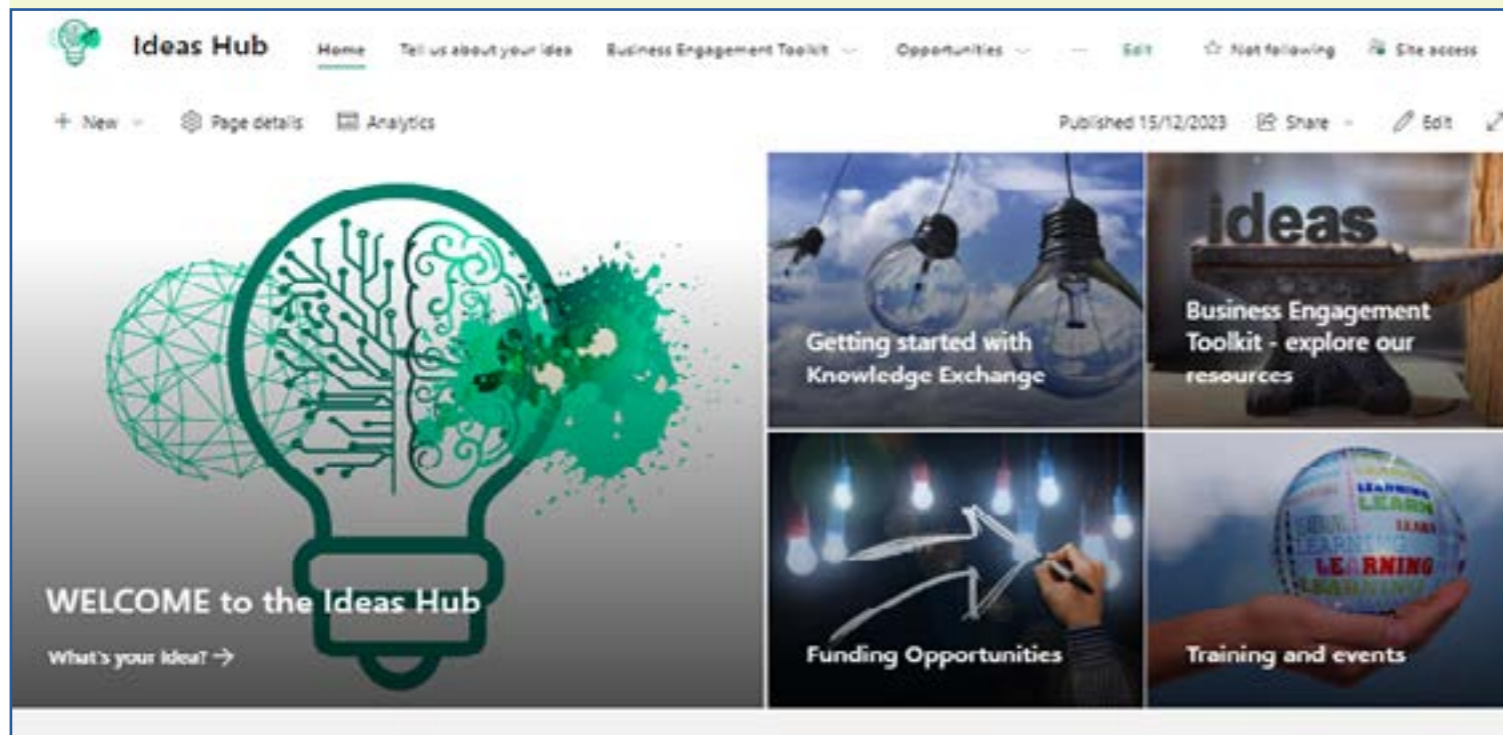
Ideas Hub Home Tell us about your idea Business Engagement Toolkit Opportunities ··· Edit ☆ Not following Site access

+ New Page details Analytics Published 15/12/2023 Share Edit

ideas

Getting started with Knowledge Exchange

Business Engagement Toolkit - explore our resources

WELCOME to the Ideas Hub

What's your Idea? →

Funding Opportunities

LEARNING

Training and events